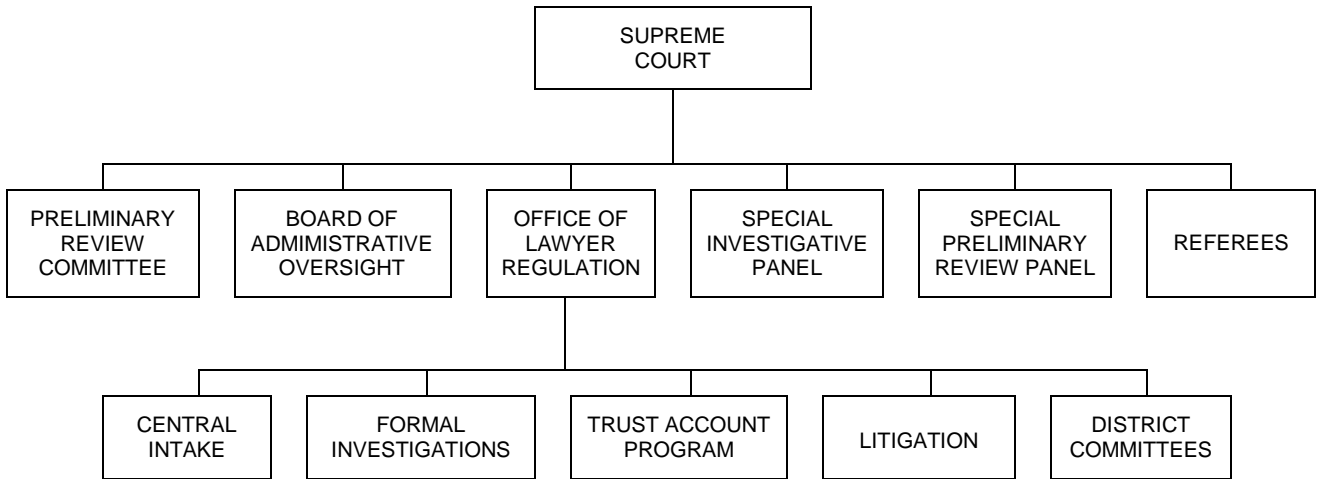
SUPREME COURT

PRELIMINARY REVIEW COMMITTEE

BOARD OF ADMIMISTRATIVE OVERSIGHT

OFFICE OF LAWYER REGULATION

SPECIAL INVESTIGATIVE PANEL

SPECIAL PRELIMINARY REVIEW PANEL

REFEREES

CENTRAL INTAKE

FORMAL INVESTIGATIONS

TRUST ACCOUNT PROGRAM

LITIGATION

DISTRICT COMMITTEES